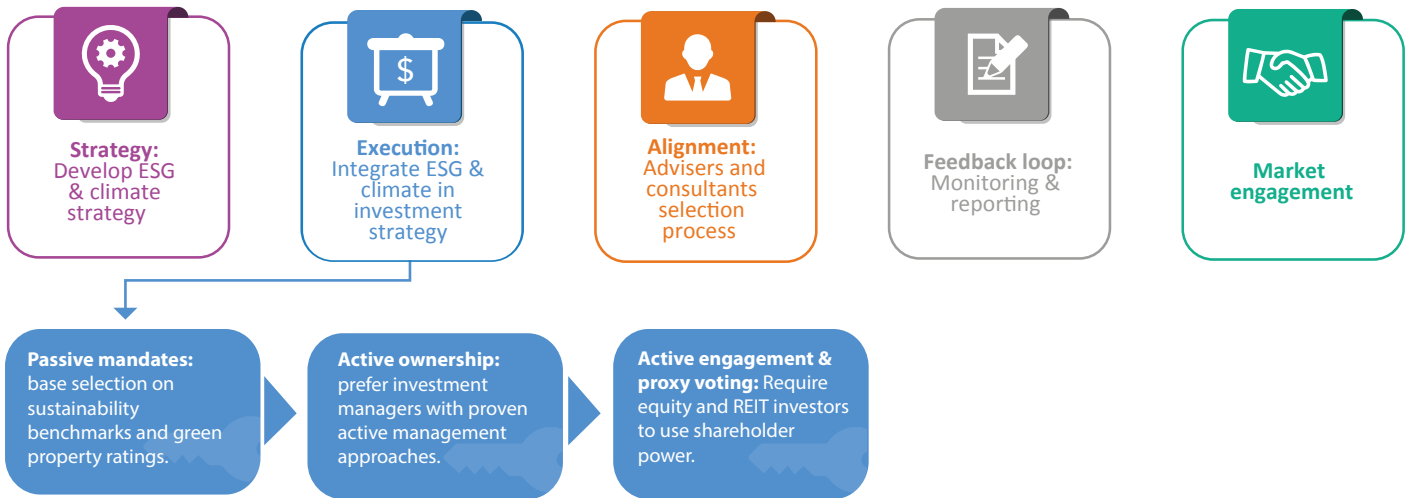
Strategy:
Develop ESG & climate strategy

$

Execution:
Integrate ESG & climate in investment strategy

Alignment:
Advisers and consultants selection process

Feedback loop:
Monitoring & reporting

Market engagement

Passive mandates: base selection on sustainability benchmarks and green property ratings.

Active ownership: prefer investment managers with proven active management approaches.

Active engagement & proxy voting: Require equity and REIT investors to use shareholder power.